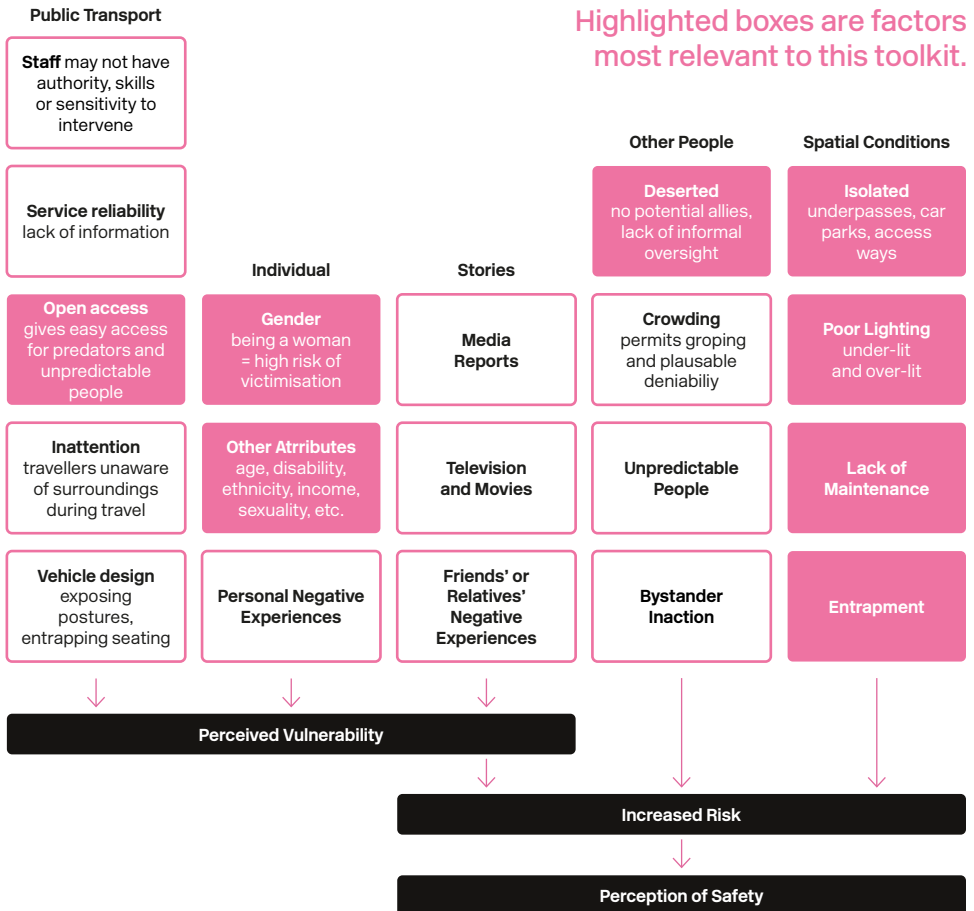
Highlighted boxes are factors most relevant to this toolkit.

Public Transport

**Staff** may not have authority, skills or sensitivity to intervene

**Service reliability** lack of information

**Open access** gives easy access for predators and unpredictable people

**Inattention** travellers unaware of surroundings during travel

**Vehicle design** exposing postures, entrapping seating

Individual

**Gender** being a woman = high risk of victimisation

**Other Atrributes** age, disability, ethnicity, income, sexuality, etc.

**Personal Negative Experiences**

Stories

**Media Reports**

**Television and Movies**

**Friends' or Relatives' Negative Experiences**

Other People

**Deserted** no potential allies, lack of informal oversight

**Crowding** permits groping and plausable deniabiliy

**Unpredictable People**

**Bystander Inaction**

Spatial Conditions

**Isolated** underpasses, car parks, access ways

**Poor Lighting** under-lit and over-lit

**Lack of Maintenance**

**Entrapment**

Perceived Vulnerability

Increased Risk

Perception of Safety